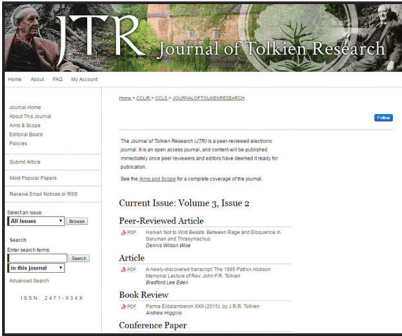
JTR Journal of Tolkien Research

Home About FAQ My Account

Journal Home
About This Journal
Aims & Scope
Editorial Board
Policies

Submit Article

Most Popular Papers

Receive Email Notices or RSS

Select an issue:
All Issues Browse

Search
Enter search terms:
Search
in this journal

Advanced Search

ISSN: 2471-934X

Home > CCLIR > CCLS > JOURNALOFTOLKIENRESEARCH

Follow

The Journal of Tolkien Research (JTR) is a peer-reviewed electronic journal. It is an open access journal, and content will be published immediately once peer reviewers and editors have deemed it ready for publication.

See the Aims and Scope for a complete coverage of the journal.

Current Issue: Volume 3, Issue 2

Peer-Reviewed Article

PDF Harken Not to Wild Beasts: Between Rage and Eloquence in Saruman and Thrasymachus
Dennis Wilson Wise

Article

PDF A newly-discovered transcript: The 1985 Patrick Hobson Memorial Lecture of Rev. John F.R. Tolkien
Bradford Lee Eden

Book Review

PDF Parma Eldalamberon XXII (2015), by J.R.R. Tolkien
Andrew Higgins

Conference Paper